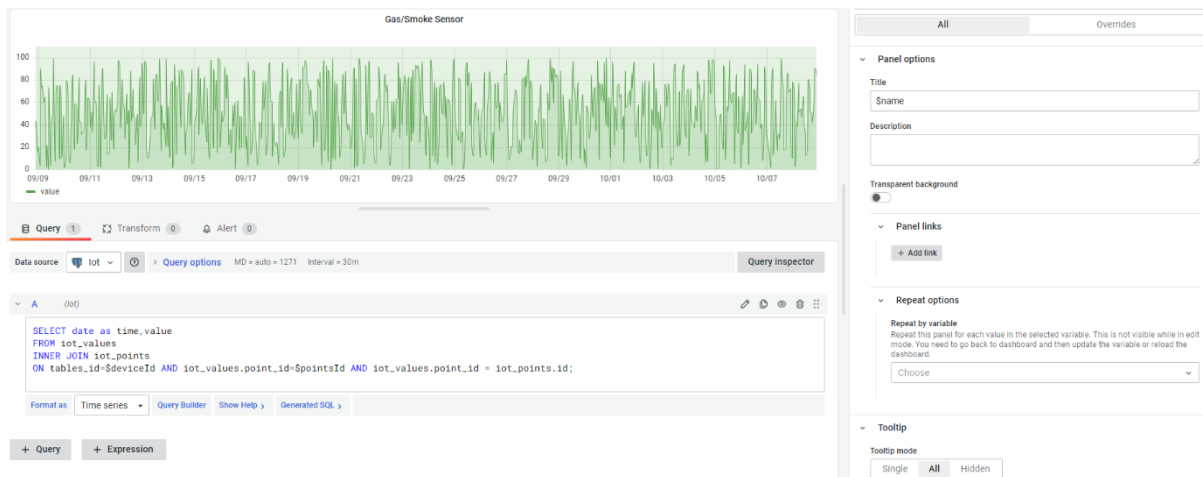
Gas/Smoke Sensor

100
80
60
40
20
0
09/09 09/11 09/13 09/15 09/17 09/19 09/21 09/23 09/25 09/27 09/29 10/01 10/03 10/05 10/07

value

Query 1 Transform 0 Alert 0

Data source iot Query options MD = auto = 1271 Interval = 30m Query inspector

A (iot)

SELECT date as time,value
FROM iot_values
INNER JOIN iot_points
ON tables_id=$deviceId AND iot_values.point_id=$pointsId AND iot_values.point_id = iot_points.id;

Format as Time series Query Builder Show Help Generated SQL

+ Query + Expression

All Overrides

Panel options

Title
$name

Description

Transparent background

Panel links

+ Add link

Repeat options

Repeat by variable
Repeat this panel for each value in the selected variable. This is not visible while in edit mode. You need to go back to dashboard and then update the variable or reload the dashboard.

Choose

Tooltip

Tooltip mode
Single All Hidden